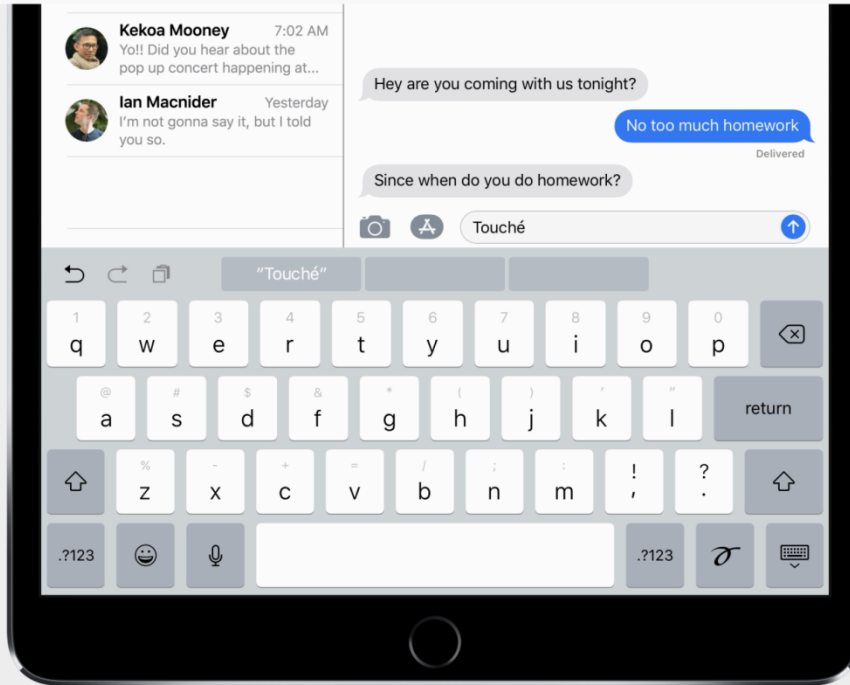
Kekoa Mooney 7:02 AM
Yo!! Did you hear about the pop up concert happening at...

Ian Macnider Yesterday
I'm not gonna say it, but I told you so.

Hey are you coming with us tonight?

No too much homework

Delivered

Since when do you do homework?

Touché

"Touché"

1 q 2 w 3 e 4 r 5 t 6 y 7 u 8 i 9 o 0 p

@ a # s $ d & f * g ( h ) j ' k " l return

% z - x + c = v / b ; n : m ! , ? .

.?123 .?123